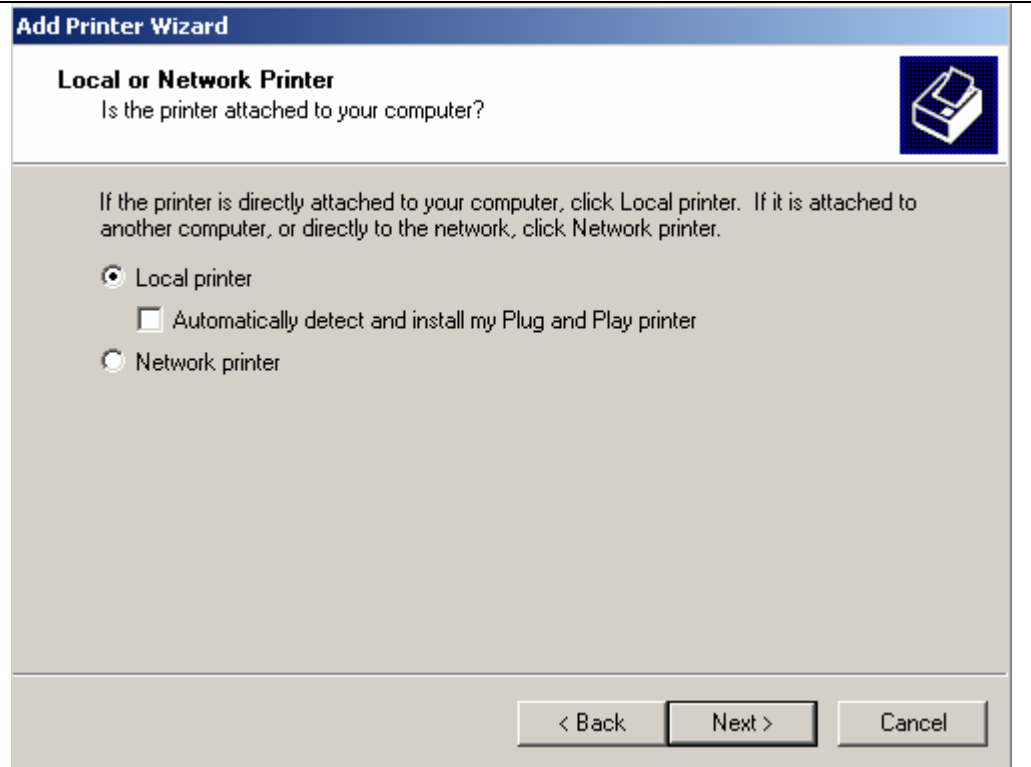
Add Printer Wizard

Local or Network Printer
Is the printer attached to your computer?

If the printer is directly attached to your computer, click Local printer. If it is attached to another computer, or directly to the network, click Network printer.

Local printer

Automatically detect and install my Plug and Play printer

Network printer

< Back
Next >
Cancel